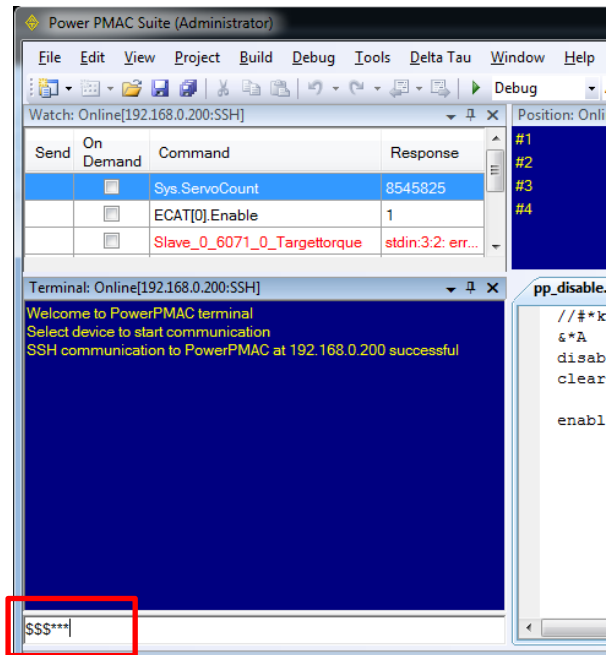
Power PMAC Suite (Administrator)

File Edit View Project Build Debug Tools Delta Tau Window Help

Debug

Watch: Online[192.168.0.200:SSH]

| Send | On Demand | Command | Response |
|---|---|---|---|
| | | Sys.ServoCount | 8545825 |
| | | ECAT[0].Enable | 1 |
| | | Slave_0_6071_0_Targettorque | stdin:3:2: err... |

Position: Onli

#1
#2
#3
#4

Terminal: Online[192.168.0.200:SSH]

Welcome to PowerPMAC terminal
Select device to start communication
SSH communication to PowerPMAC at 192.168.0.200 successful

$$$***

pp_disable.

//#*k
&*A
disab
clear

enabl